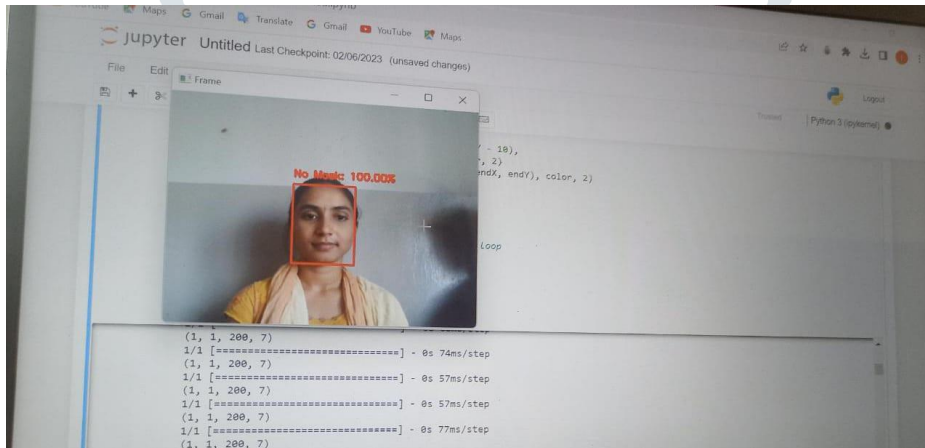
Maps Gmail Translate Gmail YouTube Maps

Jupyter Untitled Last Checkpoint: 02/06/2023 (unsaved changes)

File Edit

Logout

Trusted Python 3 (ipykernel)

Frame

No Mask: 100.00%

- 10),
, 2)
endX, endY), color, 2)

loop

(1, 1, 200, 7)
1/1 [==============================] - 0s 74ms/step
(1, 1, 200, 7)
1/1 [==============================] - 0s 57ms/step
(1, 1, 200, 7)
1/1 [==============================] - 0s 57ms/step
(1, 1, 200, 7)
1/1 [==============================] - 0s 77ms/step
(1, 1, 200, 7)